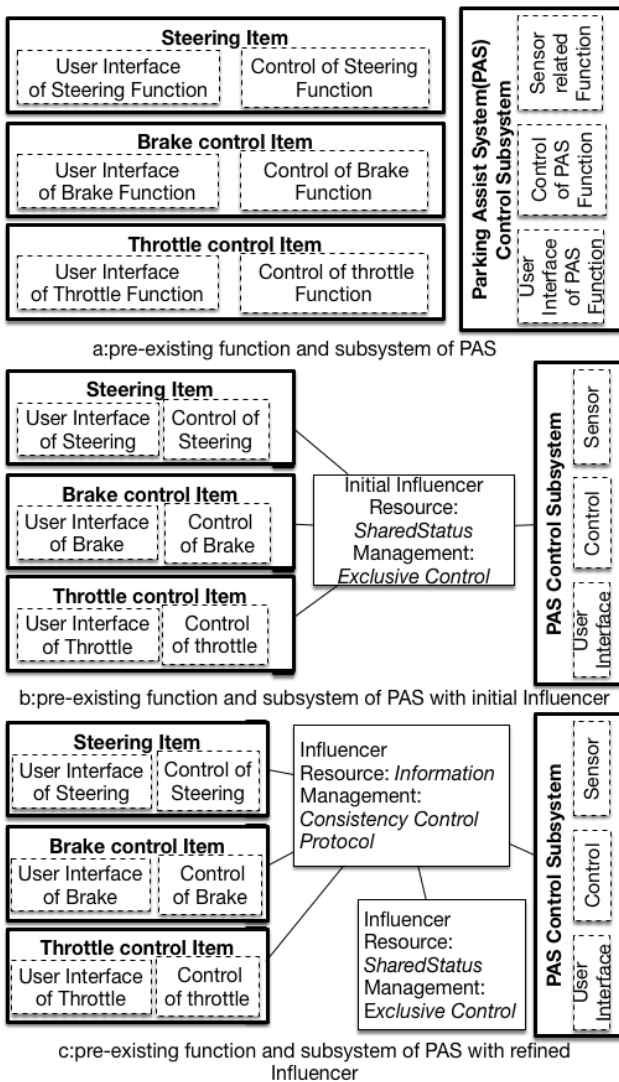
Steering Item
User Interface of Steering Function
Control of Steering Function

Brake control Item
User Interface of Brake Function
Control of Brake Function

Throttle control Item
User Interface of Throttle Function
Control of throttle Function

Parking Assist System(PAS) Control Subsystem
Sensor related Function
Control of PAS Function
User Interface of PAS Function

a:pre-existing function and subsystem of PAS

Steering Item
User Interface of Steering
Control of Steering

Brake control Item
User Interface of Brake
Control of Brake

Throttle control Item
User Interface of Throttle
Control of throttle

Initial Influencer
Resource: *SharedStatus*
Management: *Exclusive Control*

PAS Control Subsystem
Sensor
Control
User Interface

b:pre-existing function and subsystem of PAS with initial Influencer

Steering Item
User Interface of Steering
Control of Steering

Brake control Item
User Interface of Brake
Control of Brake

Throttle control Item
User Interface of Throttle
Control of throttle

Influencer
Resource: *Information*
Management: *Consistency Control Protocol*

Influencer
Resource: *SharedStatus*
Management: *Exclusive Control*

PAS Control Subsystem
Sensor
Control
User Interface

c:pre-existing function and subsystem of PAS with refined Influencer